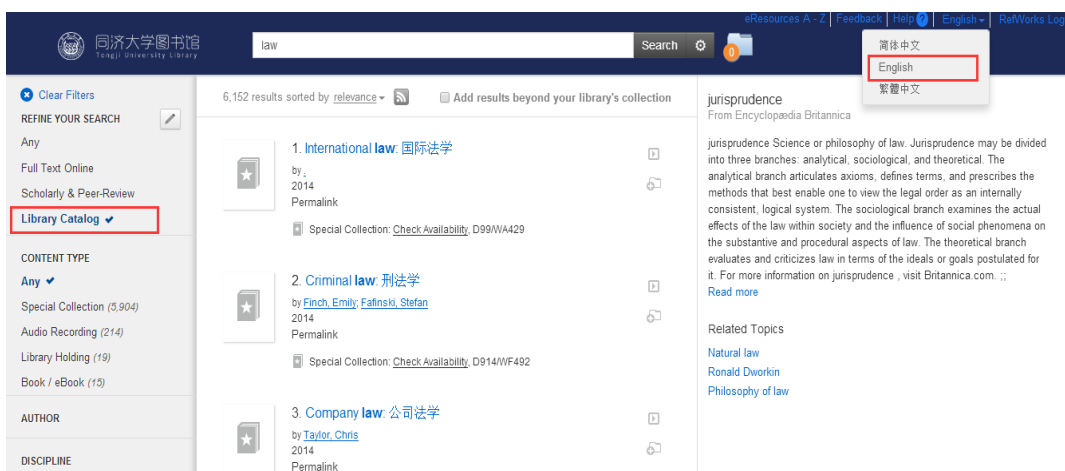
eResources A - Z | Feedback | Help ? | English | RefWorks Log

同济大学图书馆 Tongji University Library

law

Search

0

简体中文
English
繁體中文

Clear Filters
REFINE YOUR SEARCH
Any
Full Text Online
Scholarly & Peer-Review
Library Catalog ✔

CONTENT TYPE
Any ✔
Special Collection (5,904)
Audio Recording (214)
Library Holding (19)
Book / eBook (15)

AUTHOR

DISCIPLINE

6,152 results sorted by relevance

Add results beyond your library's collection

1. International law: 国际法学
by ;
2014
Permalink
Special Collection: Check Availability, D99/WA429

2. Criminal law: 刑法学
by Finch, Emily; Fafinski, Stefan
2014
Permalink
Special Collection: Check Availability, D914/WF492

3. Company law: 公司法学
by Taylor, Chris
2014
Permalink

jurisprudence
From Encyclopædia Britannica

jurisprudence Science or philosophy of law. Jurisprudence may be divided into three branches: analytical, sociological, and theoretical. The analytical branch articulates axioms, defines terms, and prescribes the methods that best enable one to view the legal order as an internally consistent, logical system. The sociological branch examines the actual effects of the law within society and the influence of social phenomena on the substantive and procedural aspects of law. The theoretical branch evaluates and criticizes law in terms of the ideals or goals postulated for it. For more information on jurisprudence , visit Britannica.com. ;;
Read more

Related Topics
Natural law
Ronald Dworkin
Philosophy of law